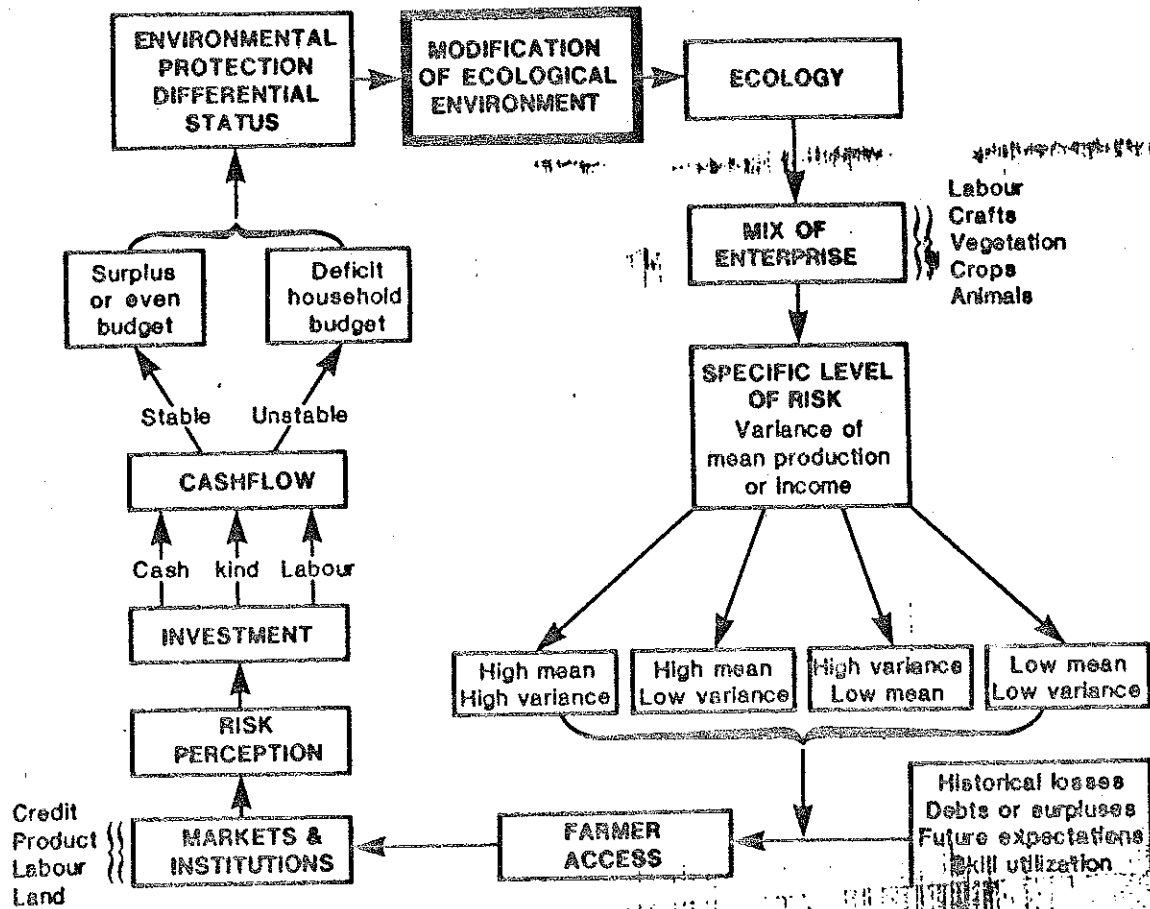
ENVIRONMENTAL PROTECTION DIFFERENTIAL STATUS

MODIFICATION OF ECOLOGICAL ENVIRONMENT

ECOLOGY

MIX OF ENTERPRISE

Labour
Crafts
Vegetation
Crops
Animals

SPECIFIC LEVEL OF RISK
Variance of mean production or income

High mean High variance

High mean Low variance

High variance Low mean

Low mean Low variance

Historical losses
Debts or surpluses
Future expectations
Skill utilization

FARMER ACCESS

MARKETS & INSTITUTIONS

Credit
Product
Labour
Land

RISK PERCEPTION

INVESTMENT

Cash

kind

Labour

CASHFLOW

Stable

Unstable

Surplus or even budget

Deficit household budget